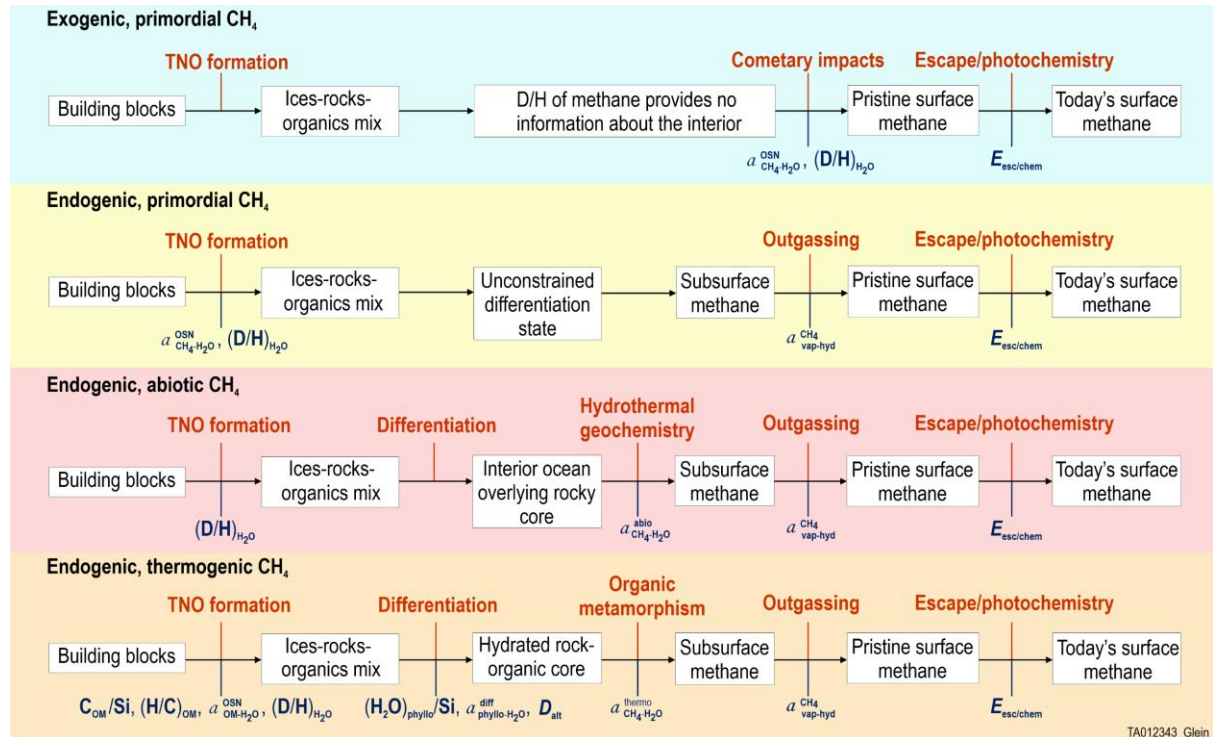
Exogenic, primordial $CH_4$

TNO formation

Cometary impacts

Escape/photochemistry

Building blocks

Ices-rocks-organics mix

D/H of methane provides no information about the interior

Pristine surface methane

Today's surface methane

$a^{OSN}_{CH_4\text{-}H_2O}$, $(D/H)_{H_2O}$

$E_{esc/chem}$

Endogenic, primordial $CH_4$

TNO formation

Outgassing

Escape/photochemistry

Building blocks

Ices-rocks-organics mix

Unconstrained differentiation state

Subsurface methane

Pristine surface methane

Today's surface methane

$a^{OSN}_{CH_4\text{-}H_2O}$, $(D/H)_{H_2O}$

$a^{CH_4}_{vap\text{-}hyd}$

$E_{esc/chem}$

Endogenic, abiotic $CH_4$

TNO formation

Differentiation

Hydrothermal geochemistry

Outgassing

Escape/photochemistry

Building blocks

Ices-rocks-organics mix

Interior ocean overlying rocky core

Subsurface methane

Pristine surface methane

Today's surface methane

$(D/H)_{H_2O}$

$a^{abio}_{CH_4\text{-}H_2O}$

$a^{CH_4}_{vap\text{-}hyd}$

$E_{esc/chem}$

Endogenic, thermogenic $CH_4$

TNO formation

Differentiation

Organic metamorphism

Outgassing

Escape/photochemistry

Building blocks

Ices-rocks-organics mix

Hydrated rock-organic core

Subsurface methane

Pristine surface methane

Today's surface methane

$C_{OM}/Si$, $(H/C)_{OM}$, $a^{OSN}_{OM\text{-}H_2O}$, $(D/H)_{H_2O}$

$(H_2O)_{phyllo}/Si$, $a^{diff}_{phyllo\text{-}H_2O}$, $D_{alt}$

$a^{thermo}_{CH_4\text{-}H_2O}$

$a^{CH_4}_{vap\text{-}hyd}$

$E_{esc/chem}$

TA012343 Glein